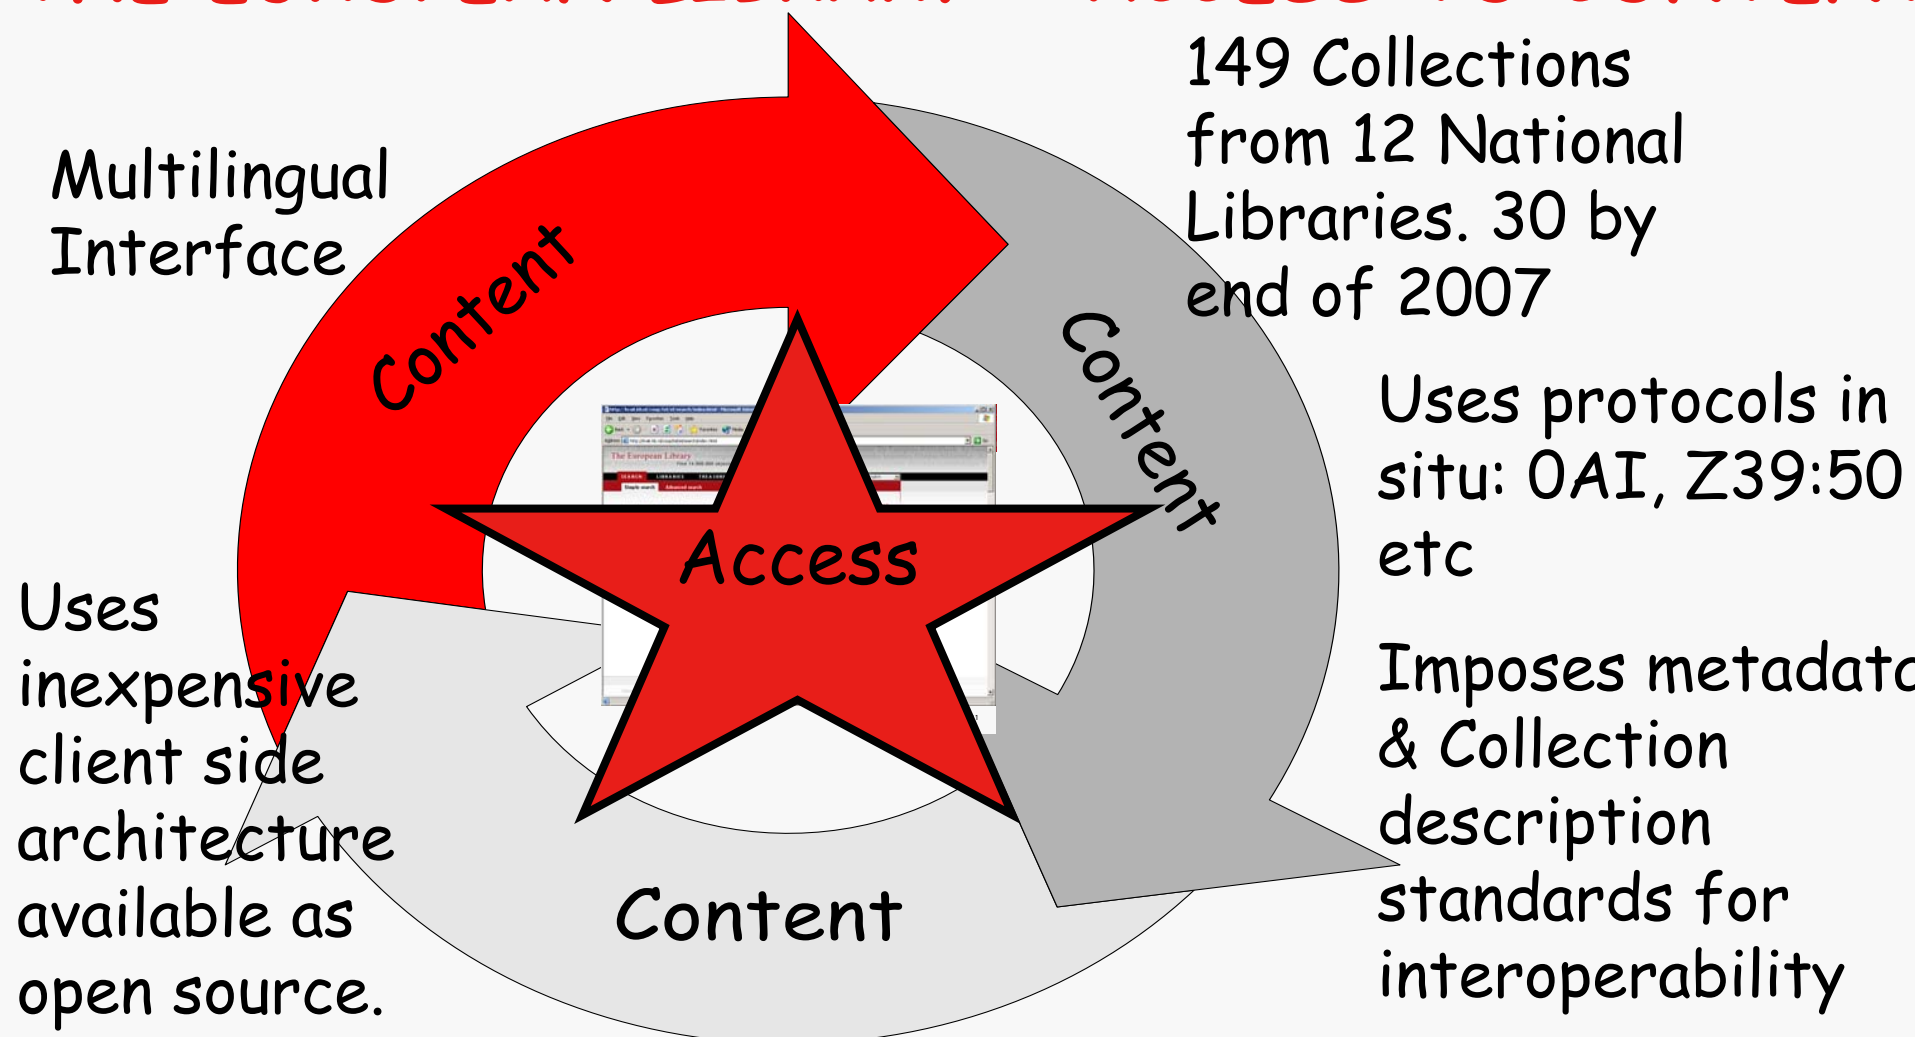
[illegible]

Multilingual Interface

Content

149 Collections from 12 National Libraries. 30 by end of 2007

Content

Uses protocols in situ: OAI, Z39:50 etc

Access

Uses inexpensive client side architecture available as open source.

Imposes metadat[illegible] & Collection description standards for interoperability

Content